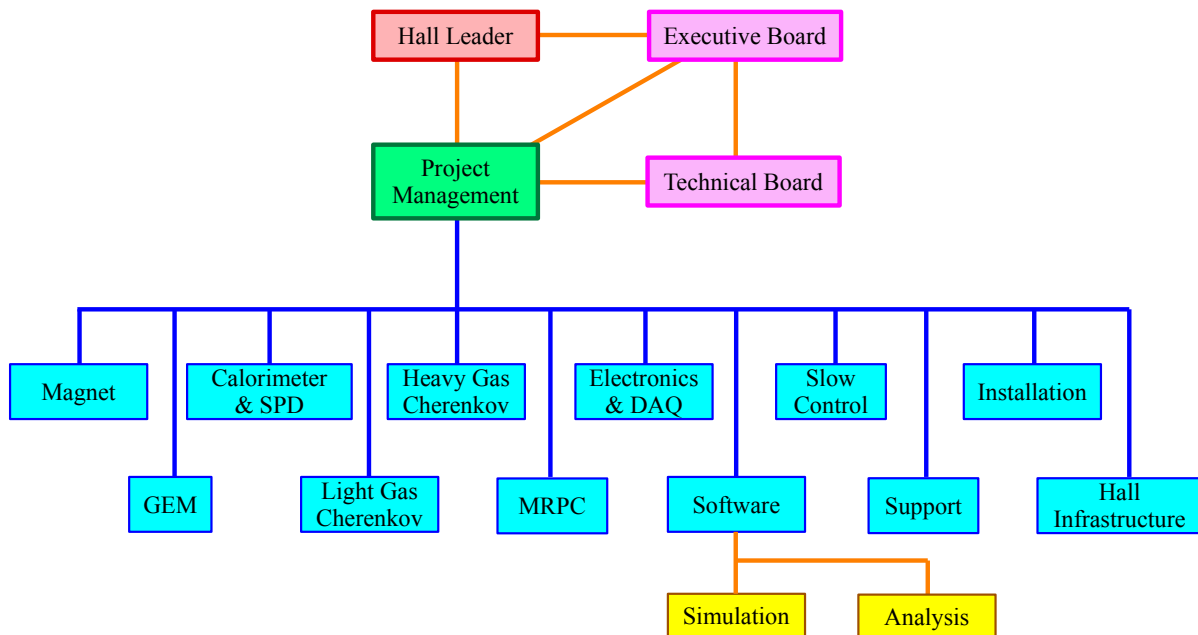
Hall Leader

Executive Board

Project Management

Technical Board

Magnet

Calorimeter & SPD

Heavy Gas Cherenkov

Electronics & DAQ

Slow Control

Installation

GEM

Light Gas Cherenkov

MRPC

Software

Support

Hall Infrastructure

Simulation

Analysis